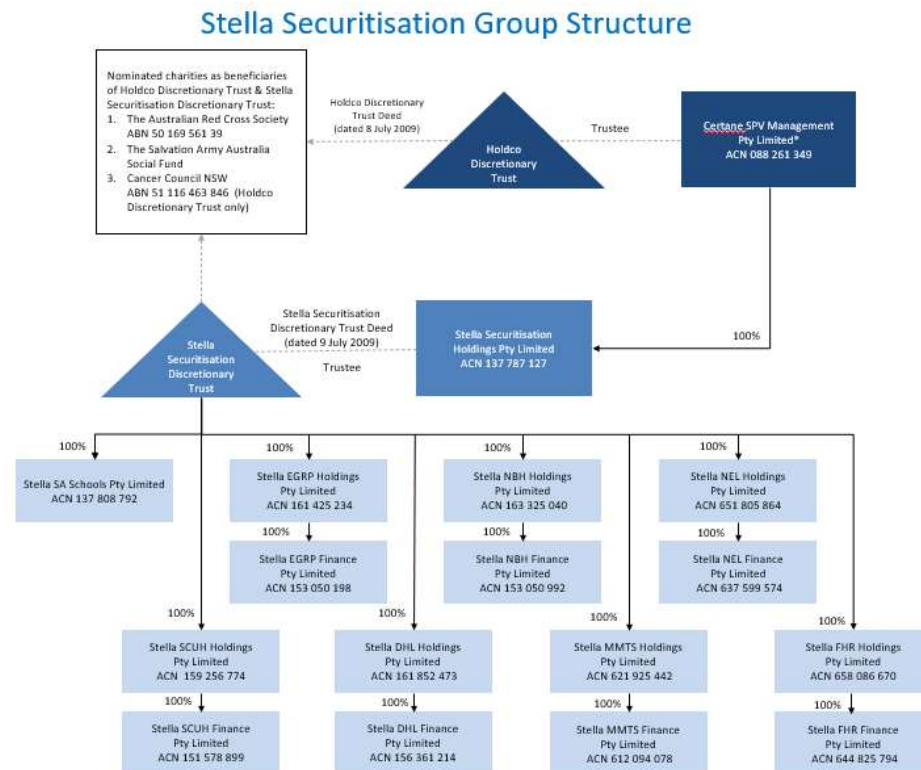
Stella Securitisation Group Structure

Nominated charities as beneficiaries of Holdco Discretionary Trust & Stella Securitisation Discretionary Trust:
1. The Australian Red Cross Society ABN 50 169 561 39
2. The Salvation Army Australia Social Fund
3. Cancer Council NSW ABN 51 116 463 846 (Holdco Discretionary Trust only)

Holdco Discretionary Trust Deed (dated 8 July 2009)

Holdco Discretionary Trust

Trustee

Certane SPV Management Pty Limited* ACN 088 261 349

Stella Securitisation Discretionary Trust Deed (dated 9 July 2009)

Stella Securitisation Discretionary Trust

Trustee

Stella Securitisation Holdings Pty Limited ACN 137 787 127

100%

100%
Stella SA Schools Pty Limited ACN 137 808 792

100%
Stella EGRP Holdings Pty Limited ACN 161 425 234

100%
Stella EGRP Finance Pty Limited ACN 153 050 198

100%
Stella NBH Holdings Pty Limited ACN 163 325 040

100%
Stella NBH Finance Pty Limited ACN 153 050 992

100%
Stella NEL Holdings Pty Limited ACN 651 805 864

100%
Stella NEL Finance Pty Limited ACN 637 599 574

100%
Stella SCUH Holdings Pty Limited ACN 159 256 774

100%
Stella SCUH Finance Pty Limited ACN 151 578 899

100%
Stella DHL Holdings Pty Limited ACN 161 852 473

100%
Stella DHL Finance Pty Limited ACN 156 361 214

100%
Stella MMTS Holdings Pty Limited ACN 621 925 442

100%
Stella MMTS Finance Pty Limited ACN 612 094 078

100%
Stella FHR Holdings Pty Limited ACN 658 086 670

100%
Stella FHR Finance Pty Limited ACN 644 825 794